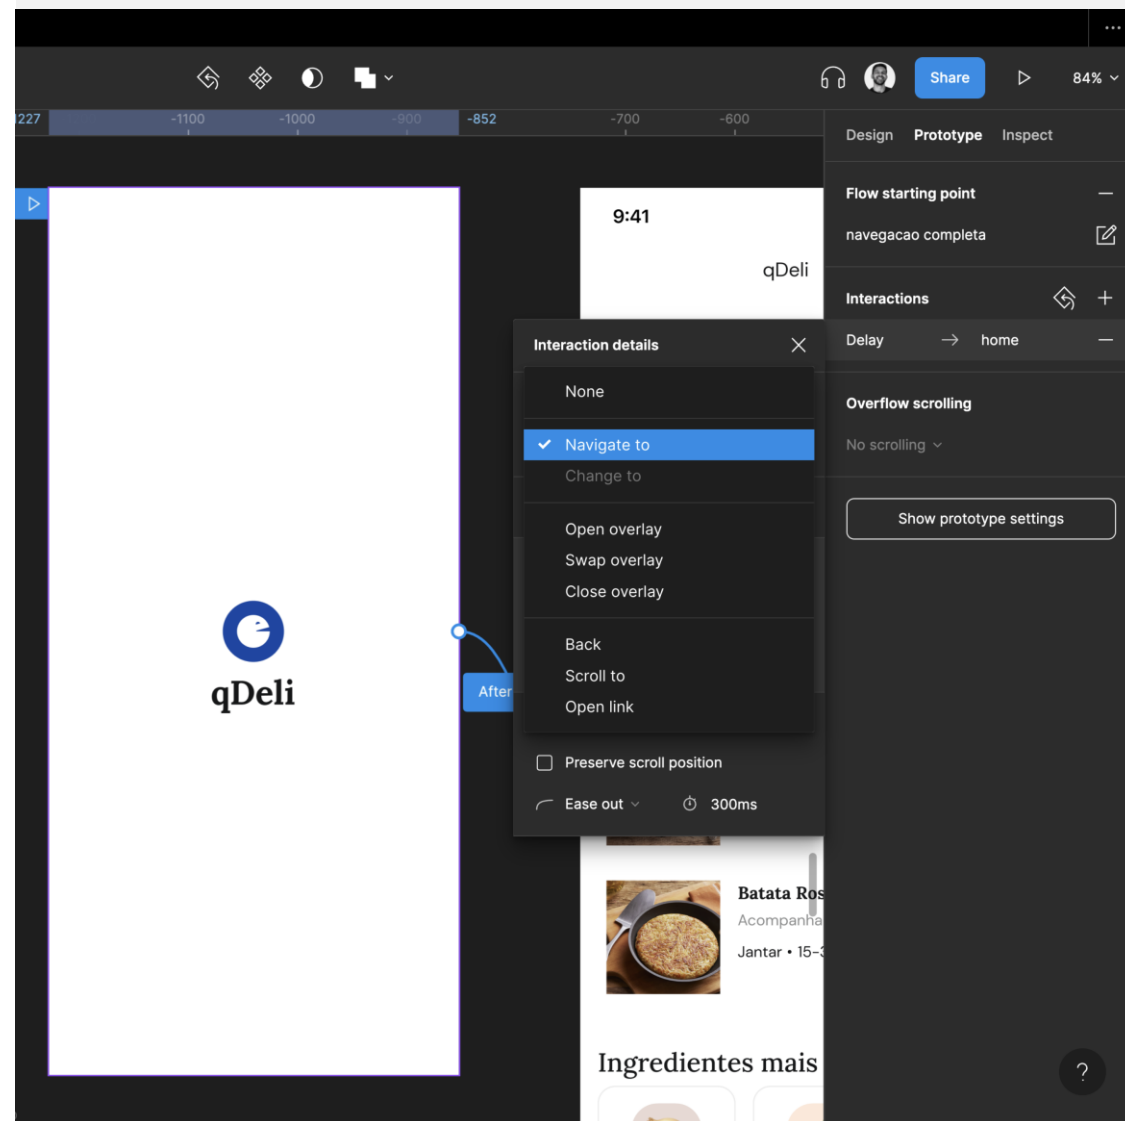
Share
84%
227 -1100 -1000 -900 -852 -700 -600
Design Prototype Inspect
Flow starting point
navegacao completa
Interactions
Delay → home
Overflow scrolling
No scrolling
Show prototype settings
9:41
qDeli
Interaction details
None
Navigate to
Change to
Open overlay
Swap overlay
Close overlay
Back
Scroll to
Open link
Preserve scroll position
Ease out
300ms
After
qDeli
Batata Ros
Acompanha
Jantar • 15-
Ingredientes mais
?